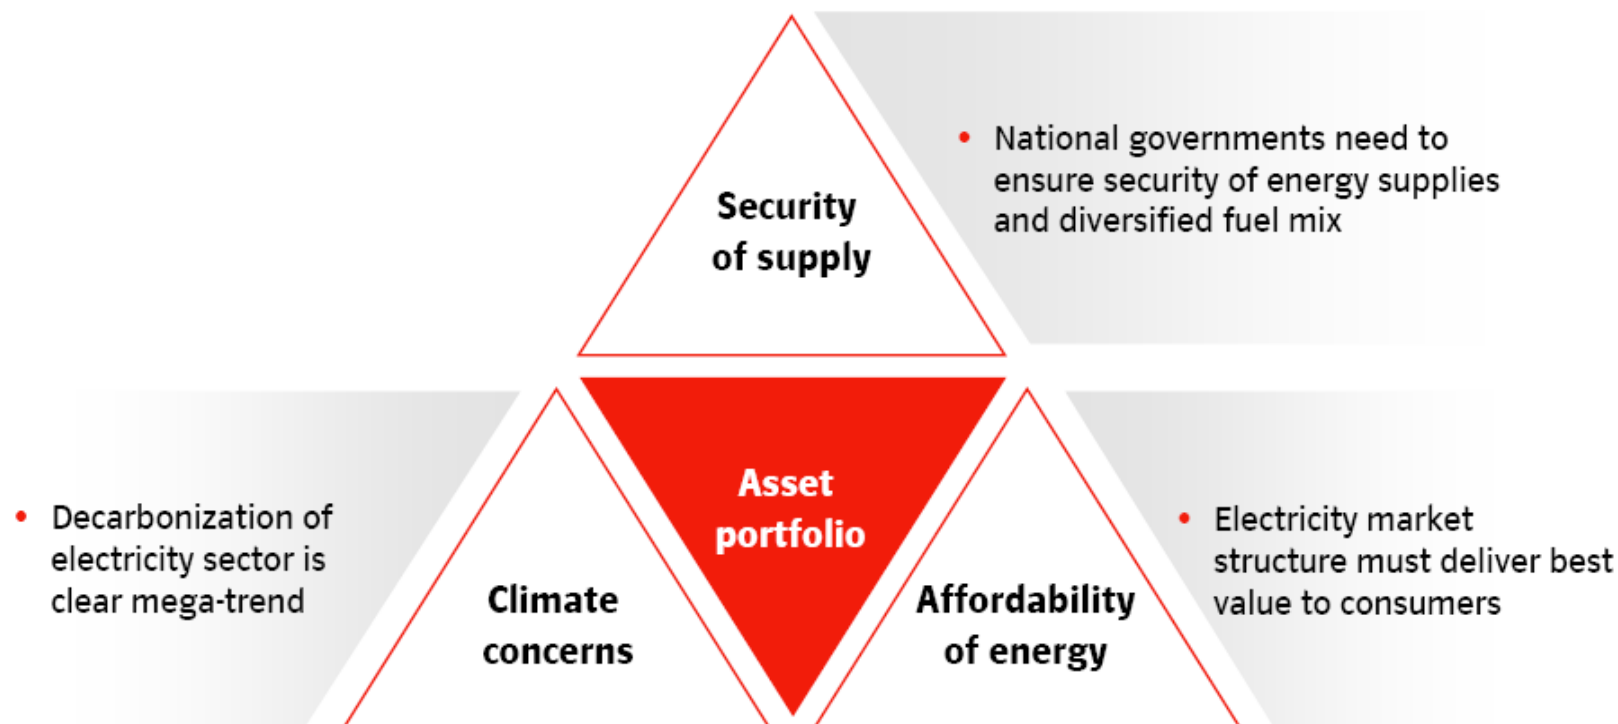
Security of supply

• National governments need to ensure security of energy supplies and diversified fuel mix

Asset portfolio

• Decarbonization of electricity sector is clear mega-trend

Climate concerns

Affordability of energy

• Electricity market structure must deliver best value to consumers